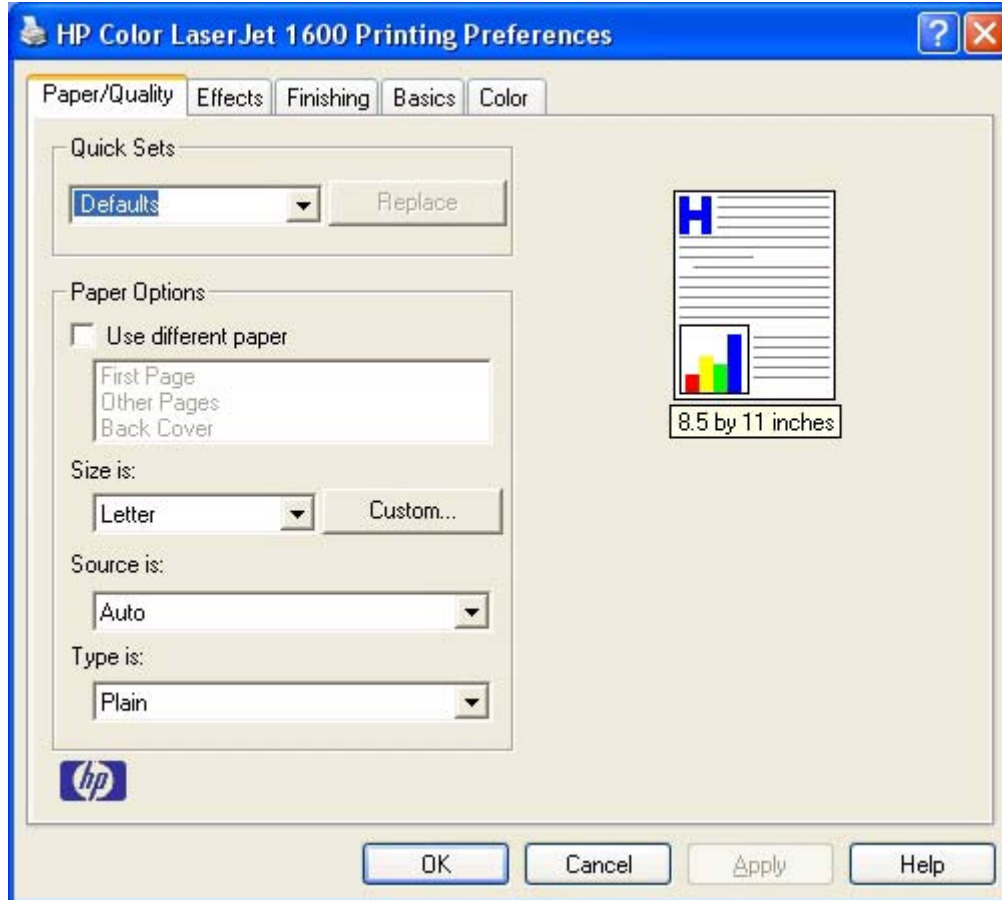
HP Color LaserJet 1600 Printing Preferences

Paper/Quality
Effects
Finishing
Basics
Color

Quick Sets
Defaults
Replace

Paper Options
Use different paper
First Page
Other Pages
Back Cover

Size is:
Letter
Custom...

Source is:
Auto

Type is:
Plain

H

8.5 by 11 inches

hp

OK
Cancel
Apply
Help